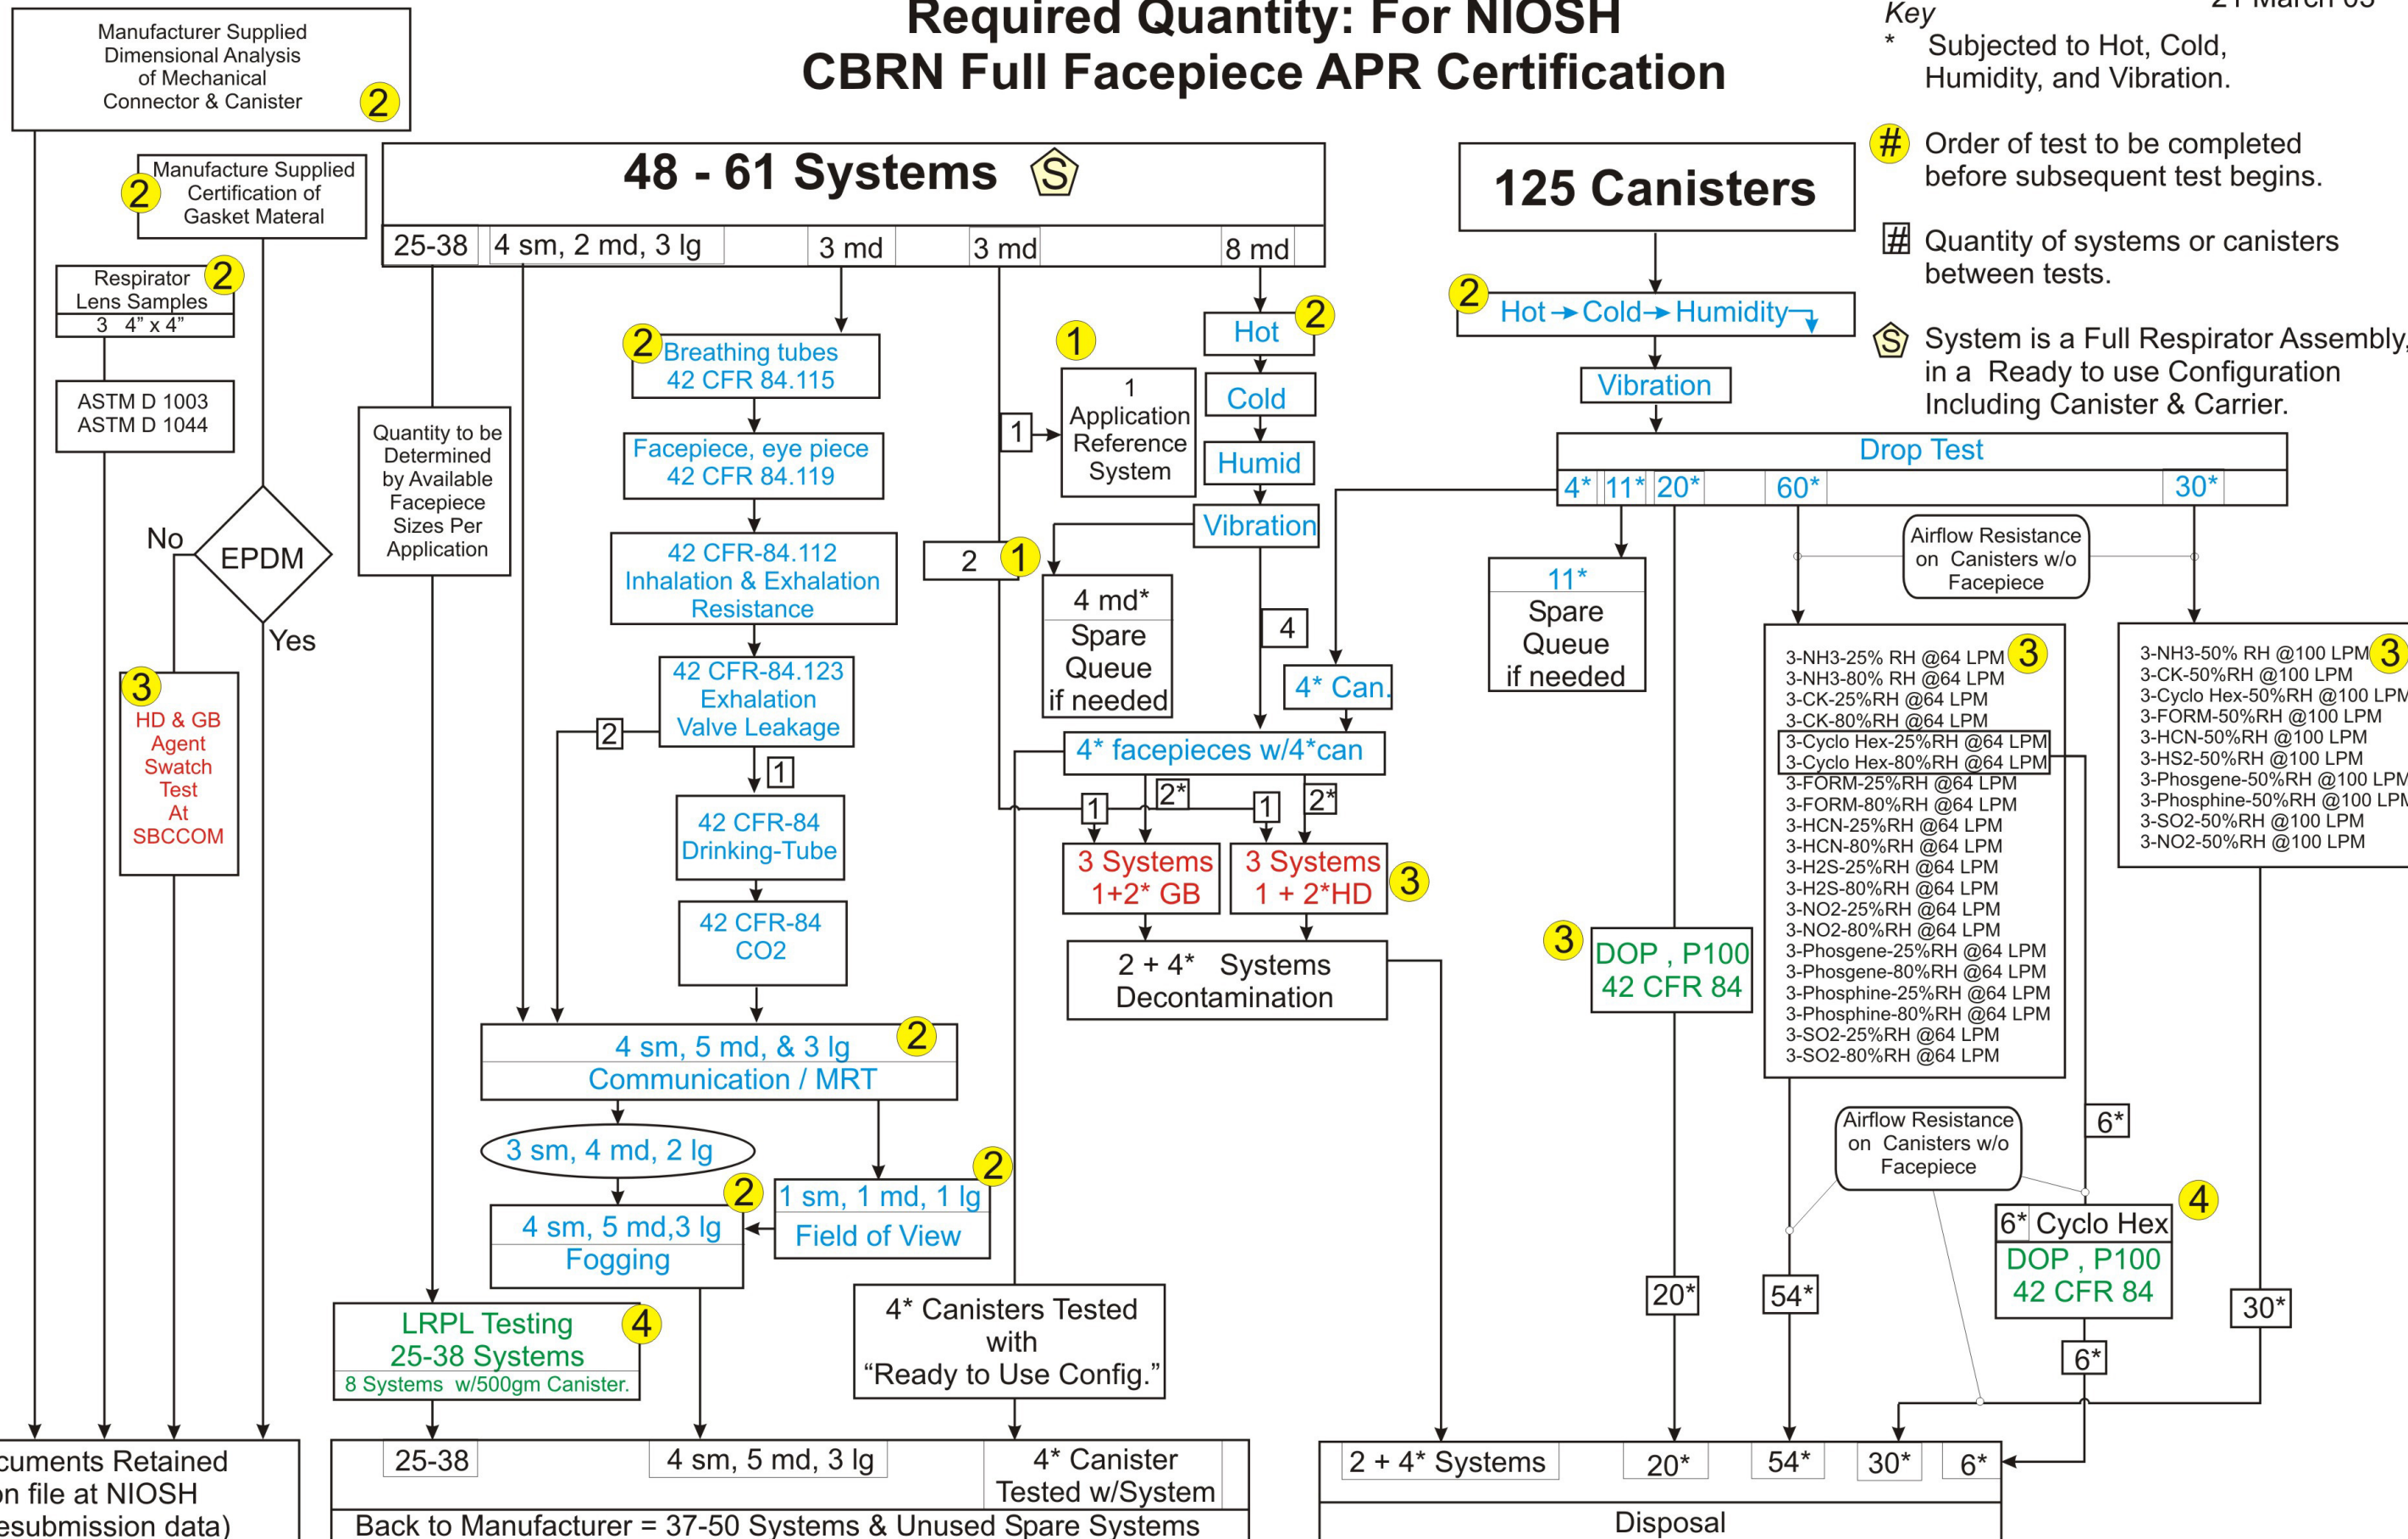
Required Quantity: For NIOSH
CBRN Full Facepiece APR Certification

Key
* Subjected to Hot, Cold, Humidity, and Vibration.
# Order of test to be completed before subsequent test begins.
# Quantity of systems or canisters between tests.
S System is a Full Respirator Assembly, in a Ready to use Configuration Including Canister & Carrier.

Manufacturer Supplied Dimensional Analysis of Mechanical Connector & Canister 2

Manufacture Supplied Certification of Gasket Materal 2

Respirator Lens Samples 2
3 4" x 4"

ASTM D 1003
ASTM D 1044

No EPDM Yes

3 HD & GB Agent Swatch Test At SBCCOM

48 - 61 Systems S
25-38 | 4 sm, 2 md, 3 lg | 3 md | 3 md | 8 md

Quantity to be Determined by Available Facepiece Sizes Per Application

2 Breathing tubes 42 CFR 84.115
Facepiece, eye piece 42 CFR 84.119
42 CFR-84.112 Inhalation & Exhalation Resistance
42 CFR-84.123 Exhalation Valve Leakage
2
1
42 CFR-84 Drinking-Tube
42 CFR-84 CO2

4 sm, 5 md, & 3 lg 2
Communication / MRT
3 sm, 4 md, 2 lg
2 4 sm, 5 md,3 lg
Fogging
1 sm, 1 md, 1 lg 2
Field of View

LRPL Testing 4
25-38 Systems
8 Systems w/500gm Canister.

1
1
1 Application Reference System
2 1
4 md* Spare Queue if needed

Hot 2
Cold
Humid
Vibration
4
4* Can.
4* facepieces w/4*can
1 2* 1 2*
3 Systems 1+2* GB
3 Systems 1 + 2*HD 3
2 + 4* Systems Decontamination

4* Canisters Tested with "Ready to Use Config."

125 Canisters
2 Hot → Cold → Humidity
Vibration
Drop Test
4* | 11* | 20* | 60* | 30*

11* Spare Queue if needed

Airflow Resistance on Canisters w/o Facepiece

3-NH3-25% RH @64 LPM 3
3-NH3-80% RH @64 LPM
3-CK-25%RH @64 LPM
3-CK-80%RH @64 LPM
3-Cyclo Hex-25%RH @64 LPM
3-Cyclo Hex-80%RH @64 LPM
3-FORM-25%RH @64 LPM
3-FORM-80%RH @64 LPM
3-HCN-25%RH @64 LPM
3-HCN-80%RH @64 LPM
3-H2S-25%RH @64 LPM
3-H2S-80%RH @64 LPM
3-NO2-25%RH @64 LPM
3-NO2-80%RH @64 LPM
3-Phosgene-25%RH @64 LPM
3-Phosgene-80%RH @64 LPM
3-Phosphine-25%RH @64 LPM
3-Phosphine-80%RH @64 LPM
3-SO2-25%RH @64 LPM
3-SO2-80%RH @64 LPM

3-NH3-50% RH @100 LPM 3
3-CK-50%RH @100 LPM
3-Cyclo Hex-50%RH @100 LPM
3-FORM-50%RH @100 LPM
3-HCN-50%RH @100 LPM
3-HS2-50%RH @100 LPM
3-Phosgene-50%RH @100 LPM
3-Phosphine-50%RH @100 LPM
3-SO2-50%RH @100 LPM
3-NO2-50%RH @100 LPM

3 DOP , P100
42 CFR 84

Airflow Resistance on Canisters w/o Facepiece
6*
6* Cyclo Hex 4
DOP , P100
42 CFR 84
6*
20* 54* 30*

cuments Retained
on file at NIOSH
esubmission data)

25-38 | 4 sm, 5 md, 3 lg | 4* Canister Tested w/System
Back to Manufacturer = 37-50 Systems & Unused Spare Systems

2 + 4* Systems | 20* | 54* | 30* | 6*
Disposal